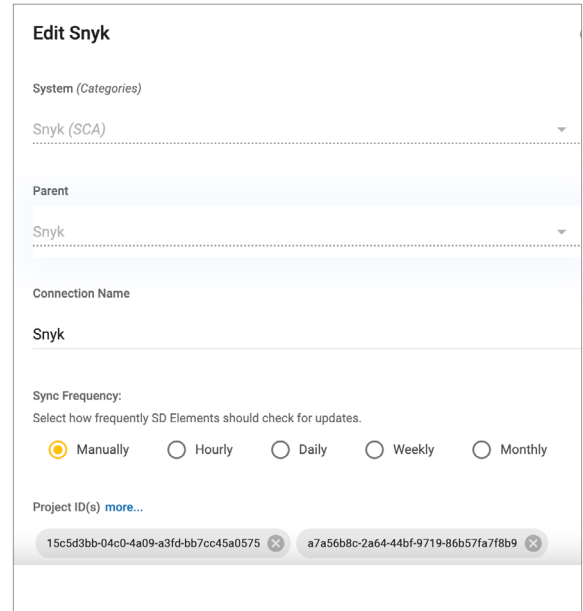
Edit Snyk

System (Categories)

Snyk (SCA)

Parent

Snyk

Connection Name

Snyk

Sync Frequency:
Select how frequently SD Elements should check for updates.

Manually Hourly Daily Weekly Monthly

Project ID(s) more...

15c5d3bb-04c0-4a09-a3fd-bb7cc45a0575 a7a56b8c-2a64-44bf-9719-86b57fa7f8b9